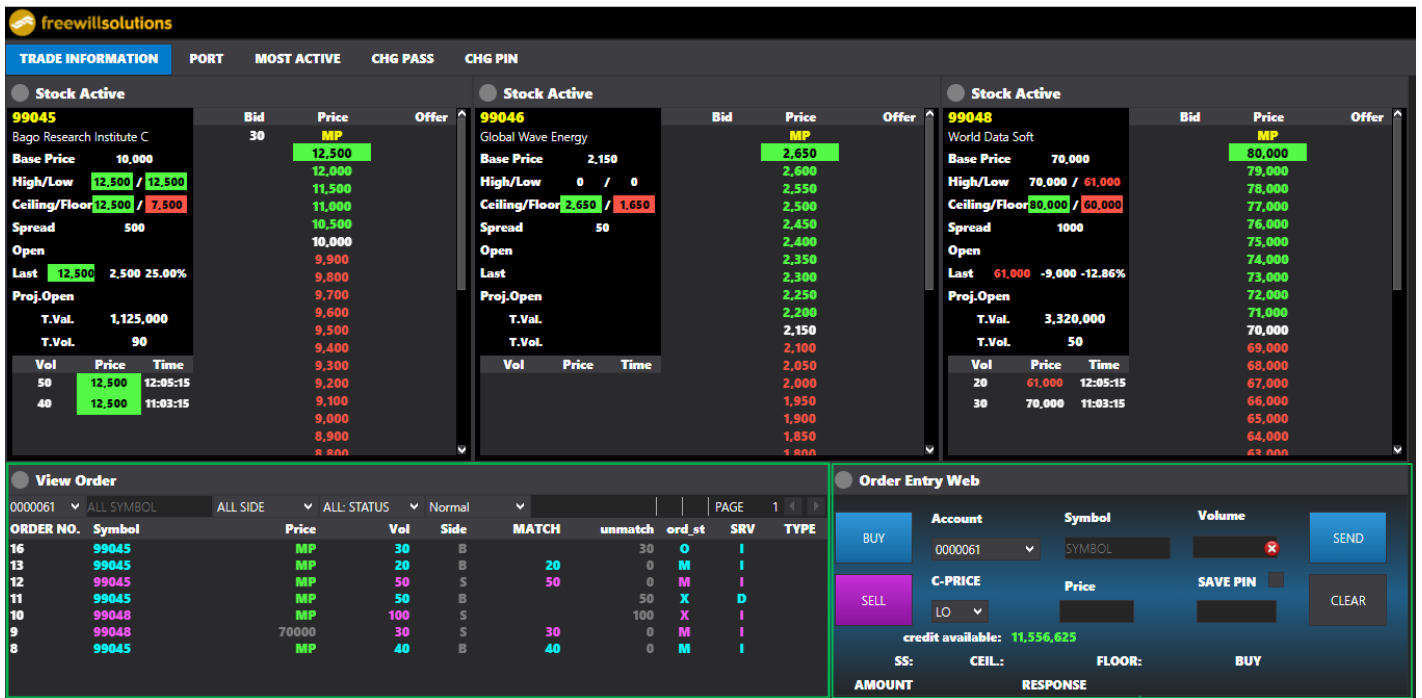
freewillsolutions

TRADE INFORMATION PORT MOST ACTIVE CHG PASS CHG PIN

Stock Active
99045
Bago Research Institute C
Base Price 10,000
High/Low 12,500 / 12,500
Ceiling/Floor 12,500 / 7,500
Spread 500
Open
Last 12,500 2,500 25.00%
Proj.Open
T.Val. 1,125,000
T.Vol. 90

| Vol | Price | Time |
|---|---|---|
| 50 | 12,500 | 12:05:15 |
| 40 | 12,500 | 11:03:15 |

| Bid | Price | Offer |
|---|---|---|
| 30 | MP | |
| | 12,500 | |
| | 12,000 | |
| | 11,500 | |
| | 11,000 | |
| | 10,500 | |
| | 10,000 | |
| | 9,900 | |
| | 9,800 | |
| | 9,700 | |
| | 9,600 | |
| | 9,500 | |
| | 9,400 | |
| | 9,300 | |
| | 9,200 | |
| | 9,100 | |
| | 9,000 | |
| | 8,900 | |
| | 8,800 | |

Stock Active
99046
Global Wave Energy
Base Price 2,150
High/Low 0 / 0
Ceiling/Floor 2,650 / 1,650
Spread 50
Open
Last
Proj.Open
T.Val.
T.Vol.

| Vol | Price | Time |
|---|---|---|

| Bid | Price | Offer |
|---|---|---|
| | MP | |
| | 2,650 | |
| | 2,600 | |
| | 2,550 | |
| | 2,500 | |
| | 2,450 | |
| | 2,400 | |
| | 2,350 | |
| | 2,300 | |
| | 2,250 | |
| | 2,200 | |
| | 2,150 | |
| | 2,100 | |
| | 2,050 | |
| | 2,000 | |
| | 1,950 | |
| | 1,900 | |
| | 1,850 | |
| | 1,800 | |

Stock Active
99048
World Data Soft
Base Price 70,000
High/Low 70,000 / 61,000
Ceiling/Floor 80,000 / 60,000
Spread 1000
Open
Last 61,000 -9,000 -12.86%
Proj.Open
T.Val. 3,320,000
T.Vol. 50

| Vol | Price | Time |
|---|---|---|
| 20 | 61,000 | 12:05:15 |
| 30 | 70,000 | 11:03:15 |

| Bid | Price | Offer |
|---|---|---|
| | MP | |
| | 80,000 | |
| | 79,000 | |
| | 78,000 | |
| | 77,000 | |
| | 76,000 | |
| | 75,000 | |
| | 74,000 | |
| | 73,000 | |
| | 72,000 | |
| | 71,000 | |
| | 70,000 | |
| | 69,000 | |
| | 68,000 | |
| | 67,000 | |
| | 66,000 | |
| | 65,000 | |
| | 64,000 | |
| | 63,000 | |

View Order
0000061 ALL SYMBOL ALL SIDE ALL: STATUS Normal PAGE 1

| ORDER NO. | Symbol | Price | Vol | Side | MATCH | unmatch | ord_st | SRV | TYPE |
|---|---|---|---|---|---|---|---|---|---|
| 16 | 99045 | MP | 30 | B | | 30 | O | I | |
| 13 | 99045 | MP | 20 | B | 20 | 0 | M | I | |
| 12 | 99045 | MP | 50 | S | 50 | 0 | M | I | |
| 11 | 99045 | MP | 50 | B | | 50 | X | D | |
| 10 | 99048 | MP | 100 | S | | 100 | X | I | |
| 9 | 99048 | 70000 | 30 | S | 30 | 0 | M | I | |
| 8 | 99045 | MP | 40 | B | 40 | 0 | M | I | |

Order Entry Web
BUY
Account 0000061
Symbol SYMBOL
Volume
SEND
SELL
C-PRICE LO
Price
SAVE PIN
CLEAR
credit available: 11,556,625
SS: CEIL.: FLOOR: BUY
AMOUNT RESPONSE